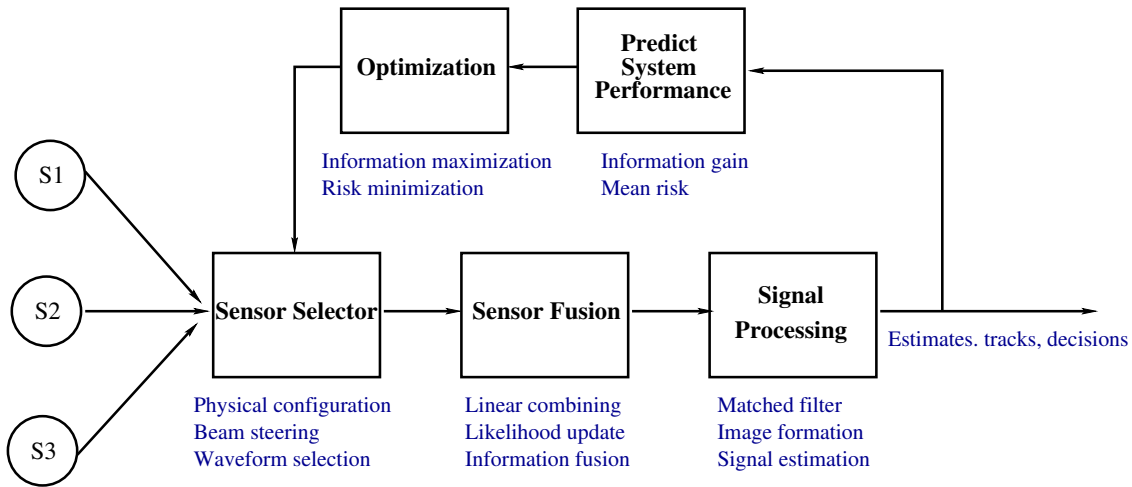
Optimization

Predict System Performance

Information maximization
Risk minimization

Information gain
Mean risk

S1

S2

S3

Sensor Selector

Sensor Fusion

Signal Processing

Estimates. tracks, decisions

Physical configuration
Beam steering
Waveform selection

Linear combining
Likelihood update
Information fusion

Matched filter
Image formation
Signal estimation